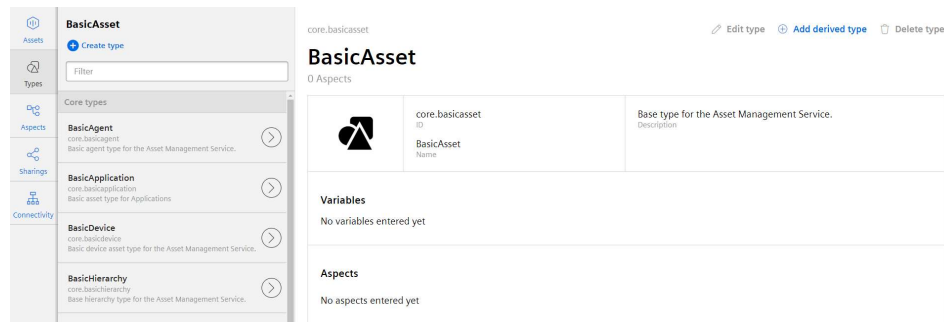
Assets

Types

Aspects

Sharings

Connectivity

BasicAsset

Create type

Filter

Core types

BasicAgent
core.basicagent
Basic agent type for the Asset Management Service.

BasicApplication
core.basicapplication
Basic asset type for Applications

BasicDevice
core.basicdevice
Basic device asset type for the Asset Management Service.

BasicHierarchy
core.basichierarchy
Base hierarchy type for the Asset Management Service.

core.basicasset

Edit type

Add derived type

Delete type

BasicAsset

0 Aspects

core.basicasset
ID

BasicAsset
Name

Base type for the Asset Management Service.
Description

Variables

No variables entered yet

Aspects

No aspects entered yet